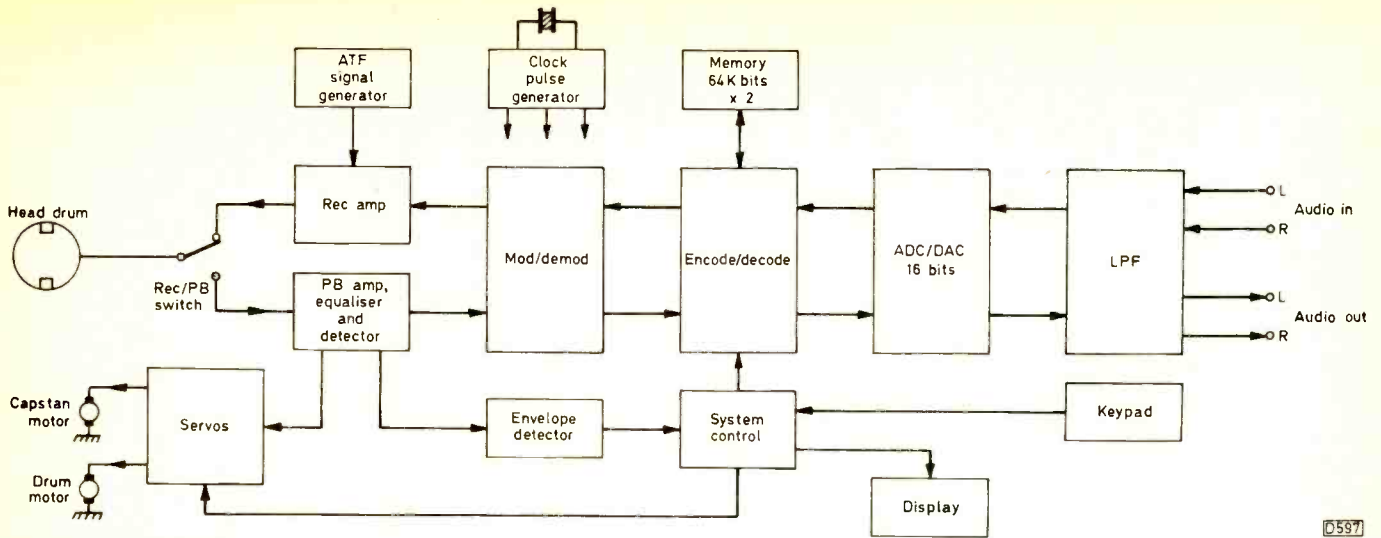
ATF signal generator

Clock pulse generator

Memory 64K bits x 2

Head drum

Rec amp

Mod/demod

Encode/decode

ADC/DAC 16 bits

LPF

L

R

Audio in

L

R

Audio out

Rec/PB switch

PB amp, equaliser and detector

Capstan motor

Servos

Envelope detector

System control

Keypad

Drum motor

Display

D597